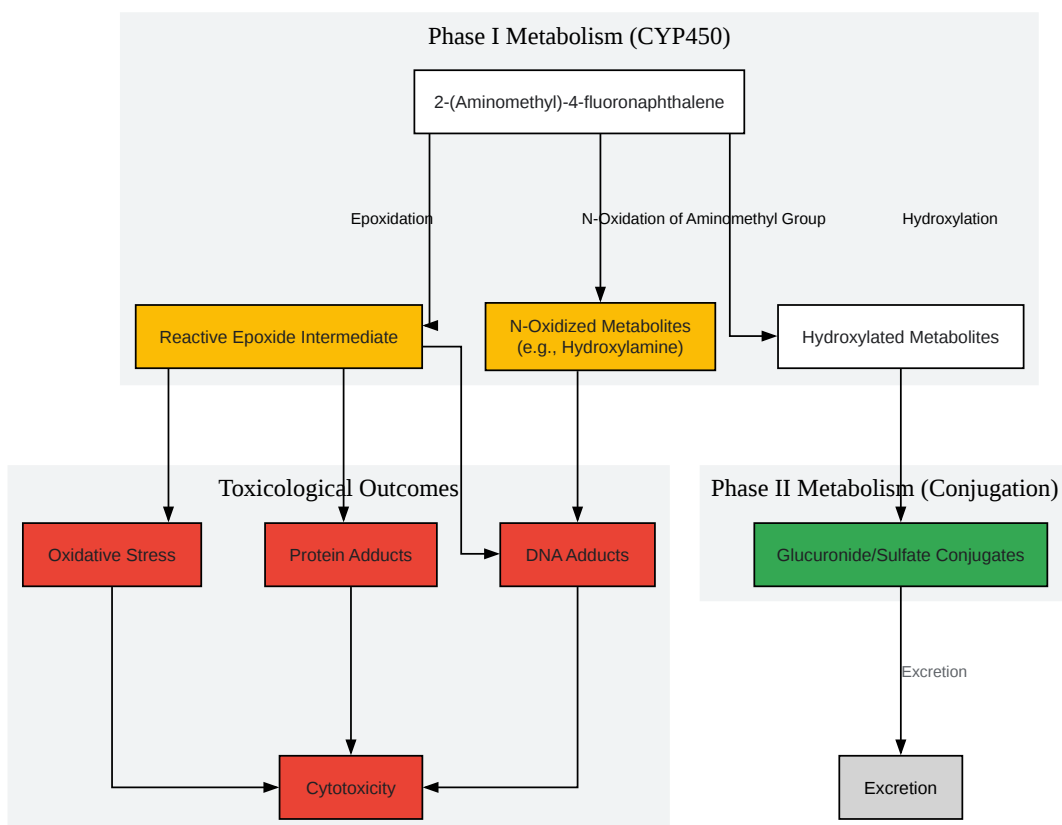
Phase I Metabolism (CYP450)

2-(Aminomethyl)-4-fluoronaphthalene

Epoxidation

N-Oxidation of Aminomethyl Group

Hydroxylation

Reactive Epoxide Intermediate

N-Oxidized Metabolites (e.g., Hydroxylamine)

Hydroxylated Metabolites

Toxicological Outcomes

Phase II Metabolism (Conjugation)

Oxidative Stress

Protein Adducts

DNA Adducts

Glucuronide/Sulfate Conjugates

Excretion

Cytotoxicity

Excretion